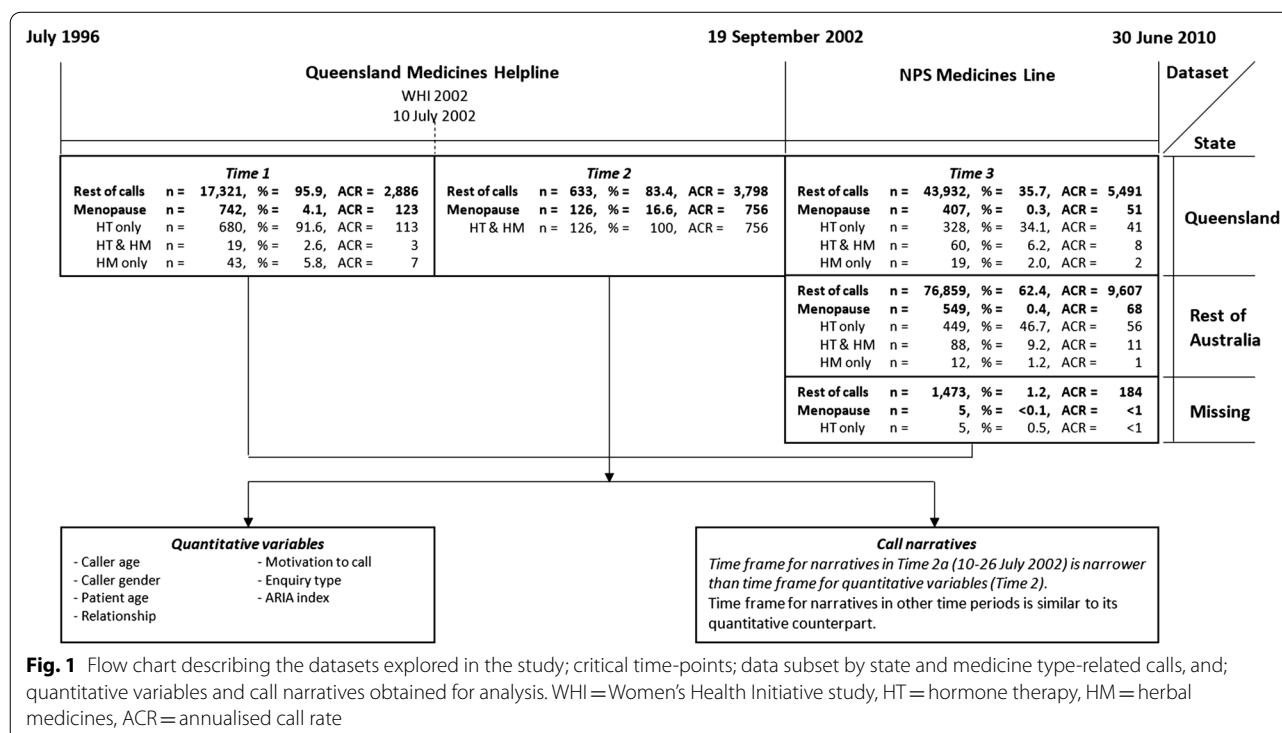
July 1996

19 September 2002

30 June 2010

Queensland Medicines Helpline

WHI 2002
10 July 2002

NPS Medicines Line

Dataset

State

| Time 1 | | | |
|---|---|---|---|
| Rest of calls | n = 17,321, | % = 95.9, | ACR = 2,886 |
| Menopause | n = 742, | % = 4.1, | ACR = 123 |
| HT only | n = 680, | % = 91.6, | ACR = 113 |
| HT & HM | n = 19, | % = 2.6, | ACR = 3 |
| HM only | n = 43, | % = 5.8, | ACR = 7 |

| Time 2 | | | |
|---|---|---|---|
| Rest of calls | n = 633, | % = 83.4, | ACR = 3,798 |
| Menopause | n = 126, | % = 16.6, | ACR = 756 |
| HT & HM | n = 126, | % = 100, | ACR = 756 |

| Time 3 | | | |
|---|---|---|---|
| Rest of calls | n = 43,932, | % = 35.7, | ACR = 5,491 |
| Menopause | n = 407, | % = 0.3, | ACR = 51 |
| HT only | n = 328, | % = 34.1, | ACR = 41 |
| HT & HM | n = 60, | % = 6.2, | ACR = 8 |
| HM only | n = 19, | % = 2.0, | ACR = 2 |

Queensland

| | | | |
|---|---|---|---|
| Rest of calls | n = 76,859, | % = 62.4, | ACR = 9,607 |
| Menopause | n = 549, | % = 0.4, | ACR = 68 |
| HT only | n = 449, | % = 46.7, | ACR = 56 |
| HT & HM | n = 88, | % = 9.2, | ACR = 11 |
| HM only | n = 12, | % = 1.2, | ACR = 1 |

Rest of Australia

| | | | |
|---|---|---|---|
| Rest of calls | n = 1,473, | % = 1.2, | ACR = 184 |
| Menopause | n = 5, | % = <0.1, | ACR = <1 |
| HT only | n = 5, | % = 0.5, | ACR = <1 |

Missing

Quantitative variables
- Caller age
- Caller gender
- Patient age
- Relationship
- Motivation to call
- Enquiry type
- ARIA index

Call narratives
Time frame for narratives in Time 2a (10-26 July 2002) is narrower than time frame for quantitative variables (Time 2).
Time frame for narratives in other time periods is similar to its quantitative counterpart.

Fig. 1 Flow chart describing the datasets explored in the study; critical time-points; data subset by state and medicine type-related calls, and; quantitative variables and call narratives obtained for analysis. WHI = Women's Health Initiative study, HT = hormone therapy, HM = herbal medicines, ACR = annualised call rate